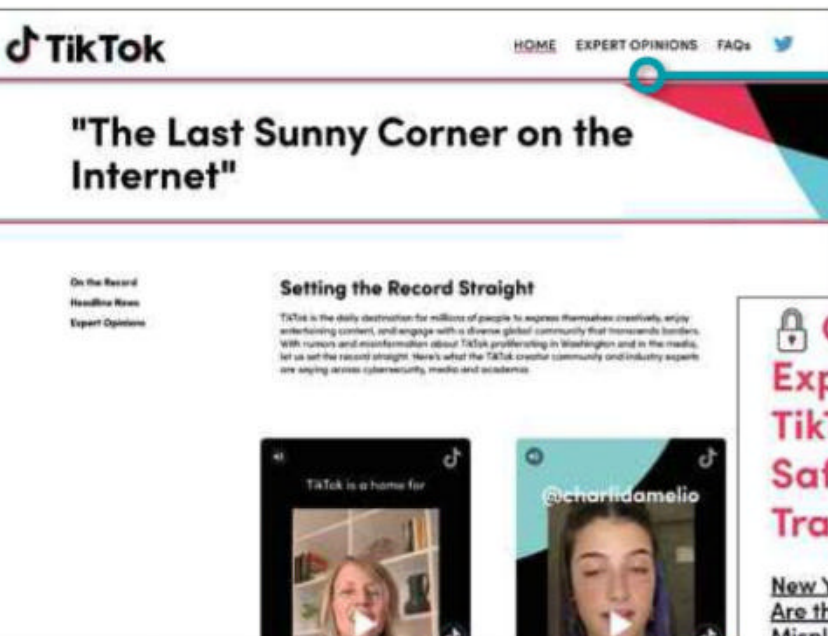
TikTok

HOME EXPERT OPINIONS FAQs

"The Last Sunny Corner on the Internet"

On the Record
Headline News
Expert Opinions

Setting the Record Straight

TikTok is the daily destination for millions of people to express themselves creatively, enjoy entertaining content, and engage with a diverse global community that transcends borders. With rumors and misinformation about TikTok proliferating in Washington and in the media, let us set the record straight. Here's what the TikTok creator community and industry experts are saying across cybersecurity, media and academia.

TikTok is a home for

@charlidamelio

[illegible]
Exp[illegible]
TikT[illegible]
Saf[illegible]
Tra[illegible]

New Y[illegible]
Are th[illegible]
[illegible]